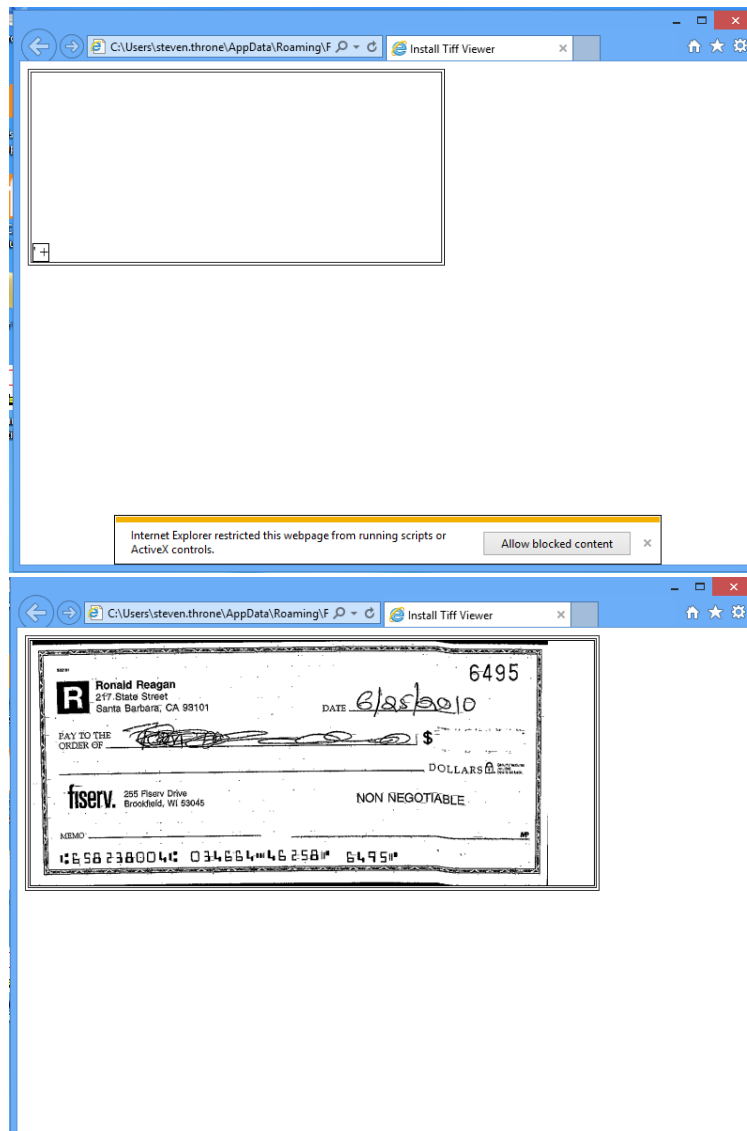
C:\Users\steven.throne\AppData\Roaming\F
Install Tiff Viewer

Internet Explorer restricted this webpage from running scripts or ActiveX controls.
Allow blocked content

C:\Users\steven.throne\AppData\Roaming\F
Install Tiff Viewer

6495
Ronald Reagan
217 State Street
Santa Barbara, CA 93101
DATE 6/25/2010
PAY TO THE ORDER OF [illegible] $
DOLLARS
fiserv. 255 Fiserv Drive
Brookfield, WI 53045
NON NEGOTIABLE
MEMO
⑆658238004⑆ 034664⑈462581⑈ 6495⑈